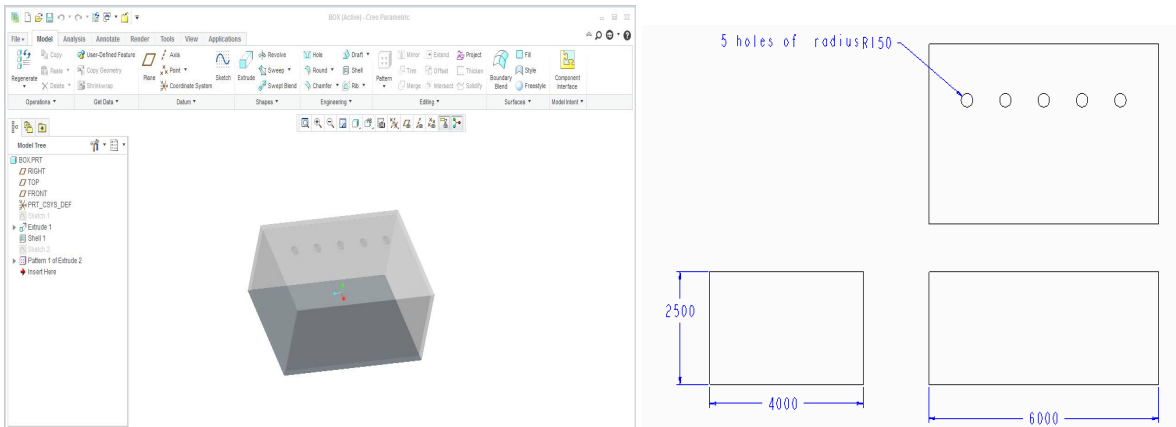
BOX (Active) - Creo Parametric

File ▾ Model Analysis Annotate Render Tools View Applications

Regenerate ▾
Copy
Paste ▾
Delete ▾
User-Defined Feature
Copy Geometry
Shrinkwrap
Plane
Axis
Point ▾
Coordinate System
Sketch
Extrude
Revolve
Sweep ▾
Swept Blend
Hole
Round ▾
Chamfer ▾
Draft ▾
Shell
Rib ▾
Pattern ▾
Mirror
Trim
Merge
Extend
Offset
Intersect
Project
Thicken
Solidify
Boundary Blend
Fill
Style
Freestyle
Component Interface

Operations ▾ Get Data ▾ Datum ▾ Shapes ▾ Engineering ▾ Editing ▾ Surfaces ▾ Model Intent ▾

Model Tree

BOX.PRT
RIGHT
TOP
FRONT
PRT_CSYS_DEF
Sketch 1
Extrude 1
Shell 1
Sketch 2
Pattern 1 of Extrude 2
Insert Here

5 holes of radius R150

2500

4000

6000